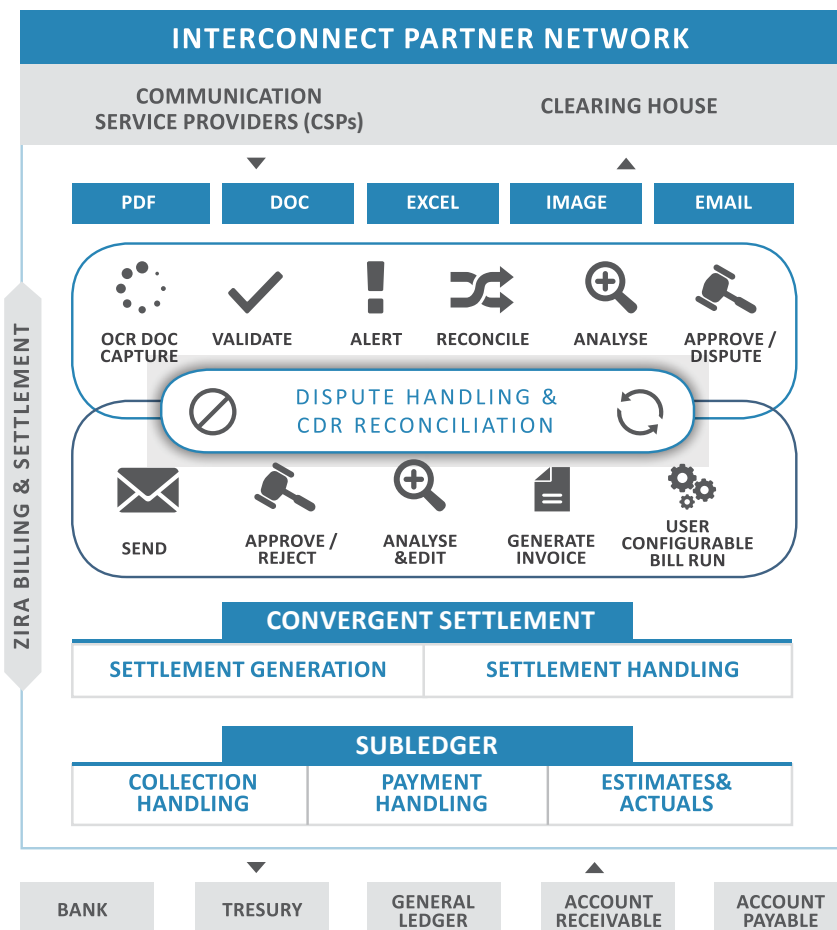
INTERCONNECT PARTNER NETWORK

COMMUNICATION SERVICE PROVIDERS (CSPs)

CLEARING HOUSE

PDF DOC EXCEL IMAGE EMAIL

OCR DOC CAPTURE

VALIDATE

ALERT

RECONCILE

ANALYSE

APPROVE / DISPUTE

DISPUTE HANDLING & CDR RECONCILIATION

SEND

APPROVE / REJECT

ANALYSE &EDIT

GENERATE INVOICE

USER CONFIGURABLE BILL RUN

ZIRA BILLING & SETTLEMENT

CONVERGENT SETTLEMENT

| SETTLEMENT GENERATION | SETTLEMENT HANDLING |
|---|---|

SUBLEDGER

| COLLECTION HANDLING | PAYMENT HANDLING | ESTIMATES& ACTUALS |
|---|---|---|

BANK TRESURY GENERAL LEDGER ACCOUNT RECEIVABLE ACCOUNT PAYABLE